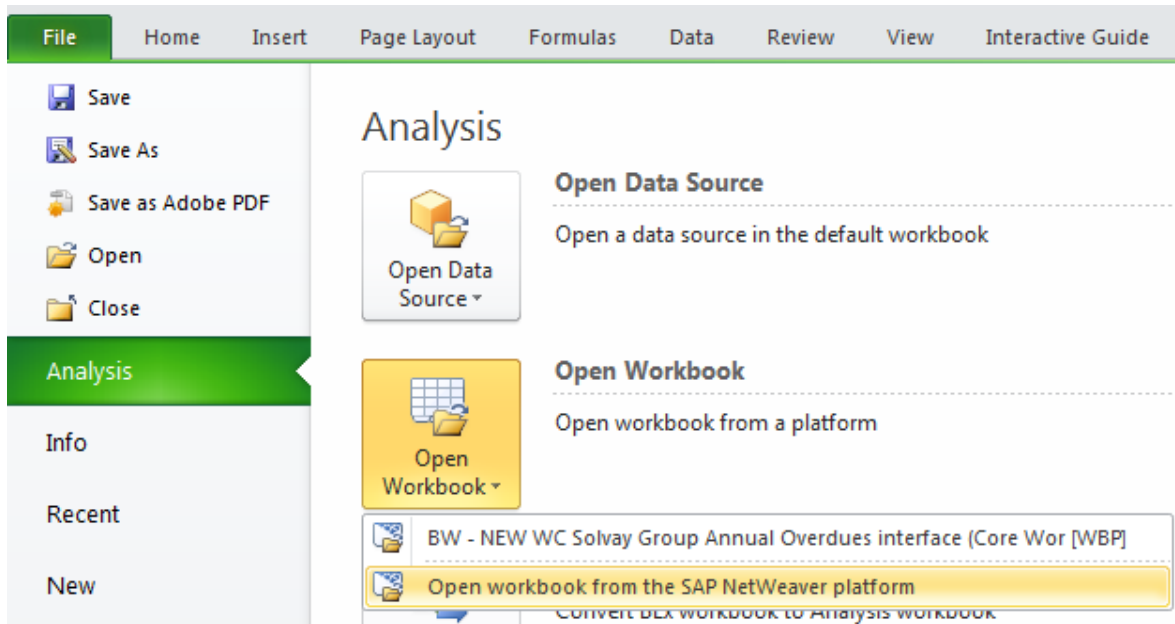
File Home Insert Page Layout Formulas Data Review View Interactive Guide

Save
Save As
Save as Adobe PDF
Open
Close
Analysis
Info
Recent
New

Analysis

Open Data Source

Open Data Source
Open a data source in the default workbook

Open Workbook

Open Workbook
Open workbook from a platform

BW - NEW WC Solvay Group Annual Overdues interface (Core Wor [WBP]
Open workbook from the SAP NetWeaver platform
Convert BEx workbook to Analysis workbook